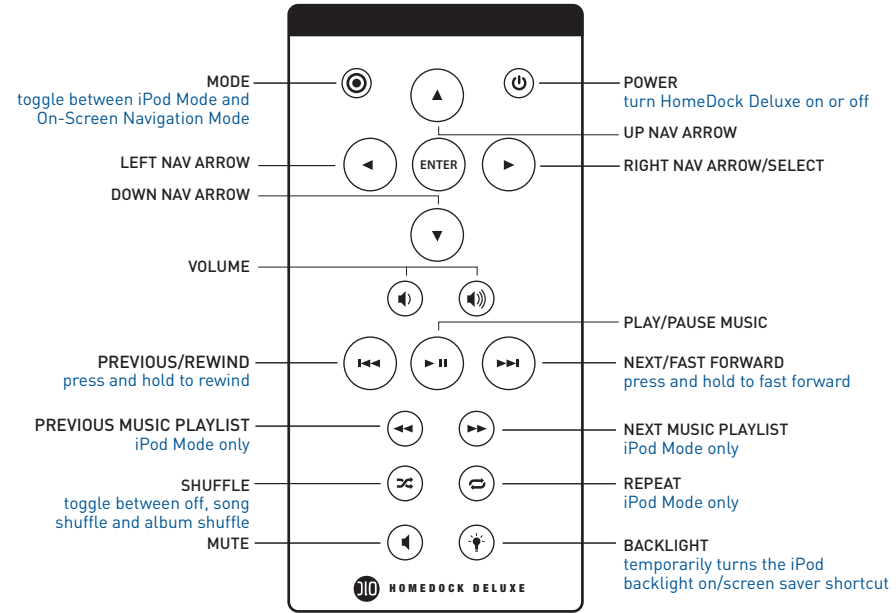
MODE
toggle between iPod Mode and On-Screen Navigation Mode

POWER
turn HomeDock Deluxe on or off

UP NAV ARROW

LEFT NAV ARROW

ENTER

RIGHT NAV ARROW/SELECT

DOWN NAV ARROW

VOLUME

PLAY/PAUSE MUSIC

PREVIOUS/REWIND
press and hold to rewind

NEXT/FAST FORWARD
press and hold to fast forward

PREVIOUS MUSIC PLAYLIST
iPod Mode only

NEXT MUSIC PLAYLIST
iPod Mode only

SHUFFLE
toggle between off, song shuffle and album shuffle

REPEAT
iPod Mode only

MUTE

BACKLIGHT
temporarily turns the iPod backlight on/screen saver shortcut

DLO HOMEDOCK DELUXE